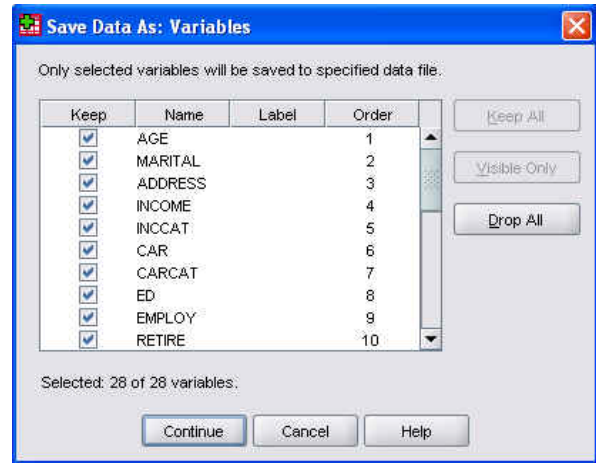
Save Data As: Variables

Only selected variables will be saved to specified data file.

| Keep | Name | Label | Order |
|---|---|---|---|
| | AGE | | 1 |
| | MARITAL | | 2 |
| | ADDRESS | | 3 |
| | INCOME | | 4 |
| | INCCAT | | 5 |
| | CAR | | 6 |
| | CARCAT | | 7 |
| | ED | | 8 |
| | EMPLOY | | 9 |
| | RETIRE | | 10 |

Keep All

Visible Only

Drop All

Selected: 28 of 28 variables.

Continue Cancel Help